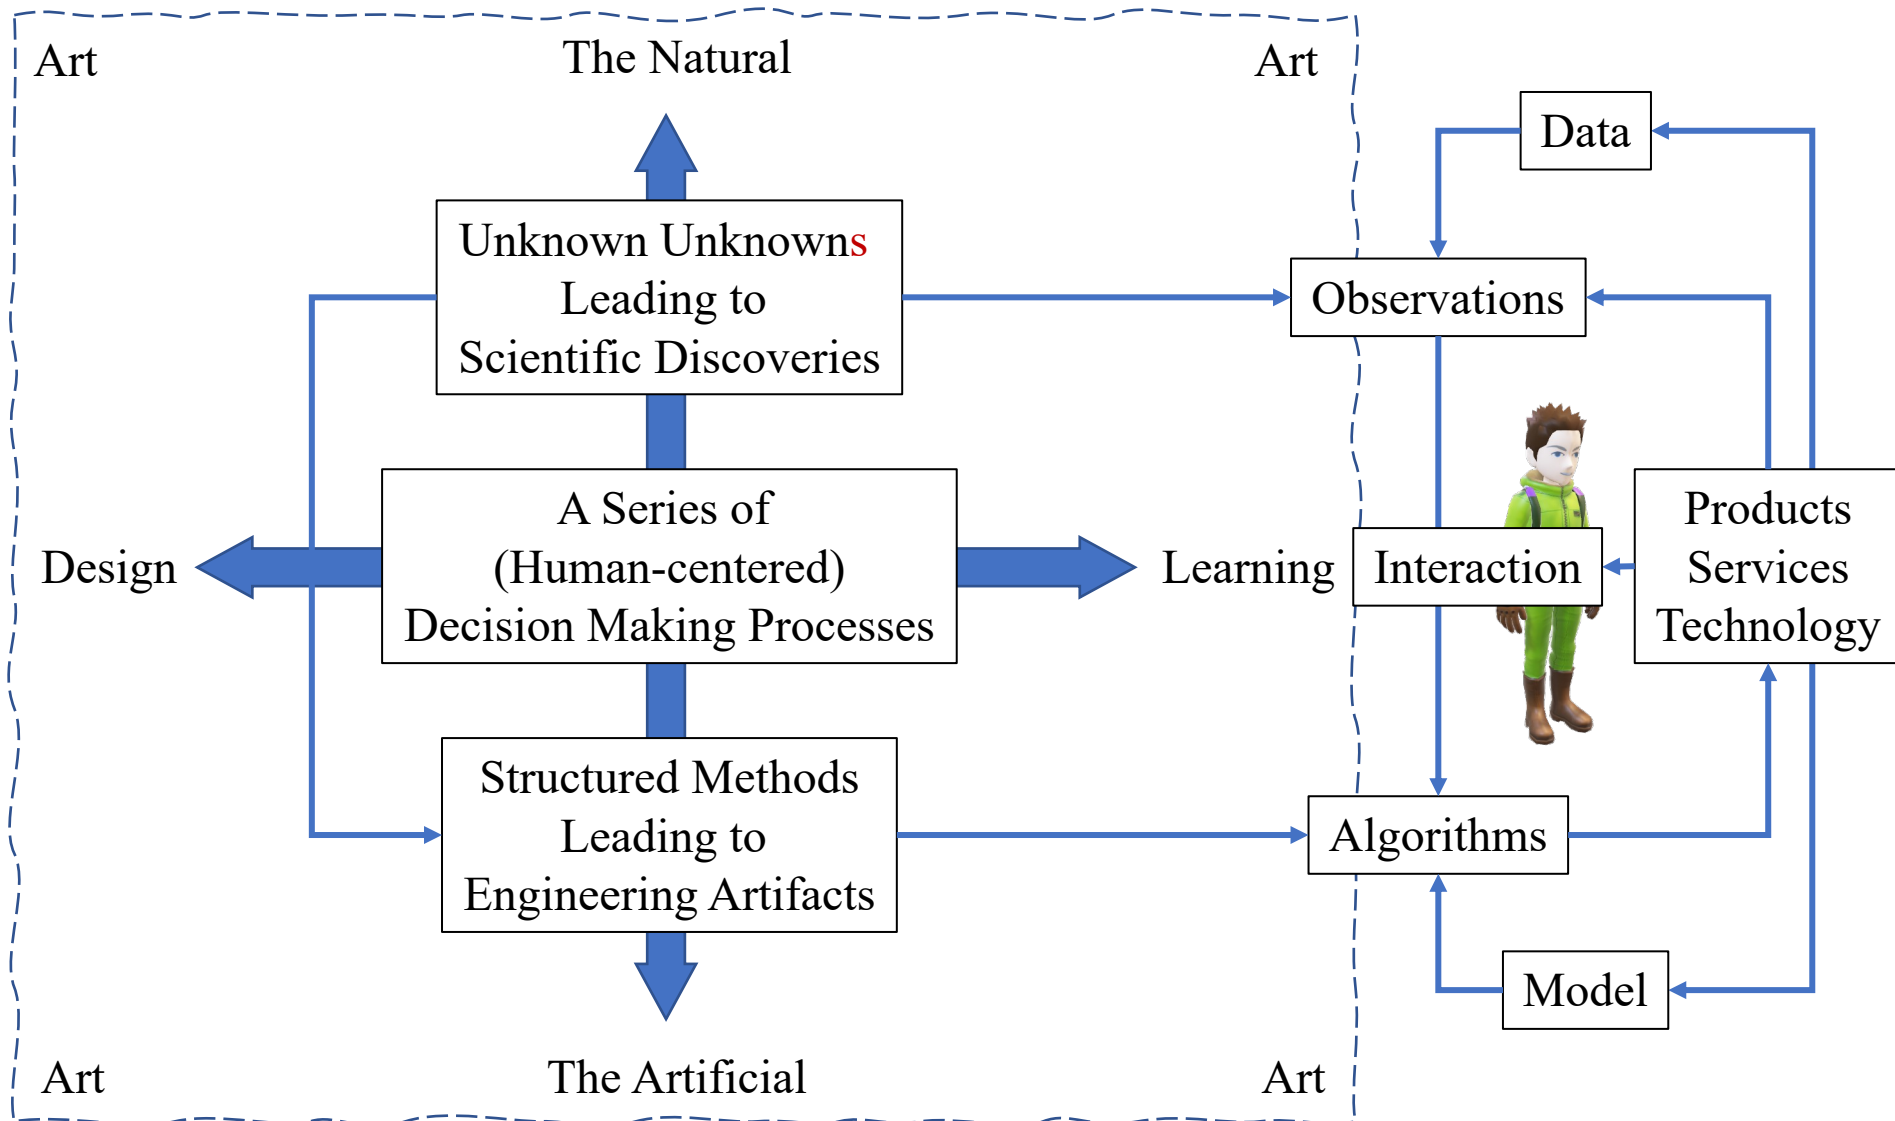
Art

The Natural

Art

Data

Unknown Unknowns Leading to Scientific Discoveries

Observations

A Series of (Human-centered) Decision Making Processes

Design

Learning

Interaction

Products Services Technology

Structured Methods Leading to Engineering Artifacts

Algorithms

Model

Art

The Artificial

Art